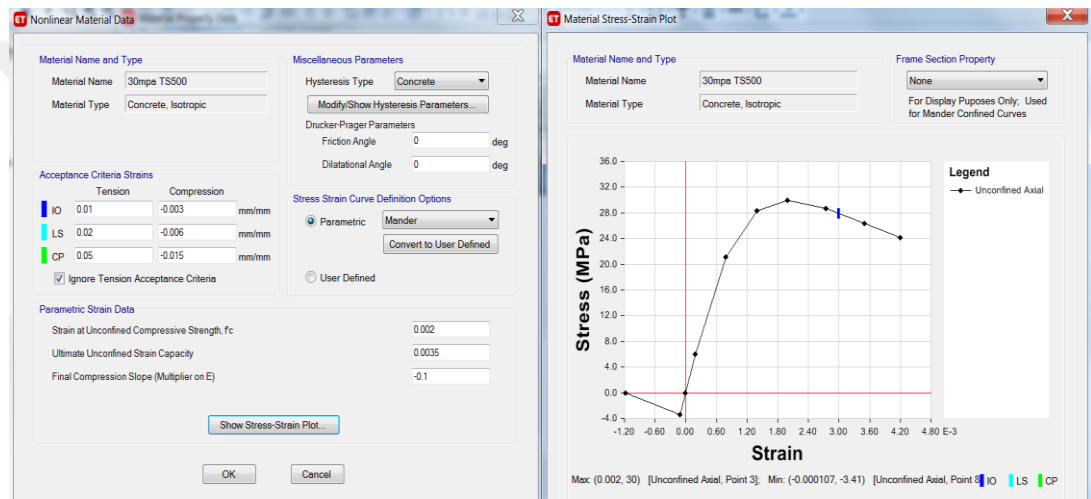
ET Nonlinear Material Data

Material Name and Type
Material Name 30mpa TS500
Material Type Concrete, Isotropic

Miscellaneous Parameters
Hysteresis Type Concrete
Modify/Show Hysteresis Parameters...
Drucker-Prager Parameters
Friction Angle 0 deg
Dilatational Angle 0 deg

Acceptance Criteria Strains
| | Tension | Compression | |
|---|---|---|---|
| IO | 0.01 | -0.003 | mm/mm |
| LS | 0.02 | -0.006 | mm/mm |
| CP | 0.05 | -0.015 | mm/mm |

Ignore Tension Acceptance Criteria

Stress Strain Curve Definition Options
Parametric Mander
Convert to User Defined
User Defined

Parametric Strain Data
Strain at Unconfined Compressive Strength, f'c 0.002
Ultimate Unconfined Strain Capacity 0.0035
Final Compression Slope (Multiplier on E) -0.1

Show Stress-Strain Plot...

OK Cancel

ET Material Stress-Strain Plot

Material Name and Type
Material Name 30mpa TS500
Material Type Concrete, Isotropic

Frame Section Property
None
For Display Puposes Only; Used for Mander Confined Curves

Legend
Unconfined Axial

36.0 32.0 28.0 24.0 20.0 16.0 12.0 8.0 4.0 0.0 -4.0
Stress (MPa)
-1.20 -0.60 0.00 0.60 1.20 1.80 2.40 3.00 3.60 4.20 4.80 E-3
Strain

Max: (0.002, 30) [Unconfined Axial, Point 3]; Min: (-0.000107, -3.41) [Unconfined Axial, Point 8 IO LS CP